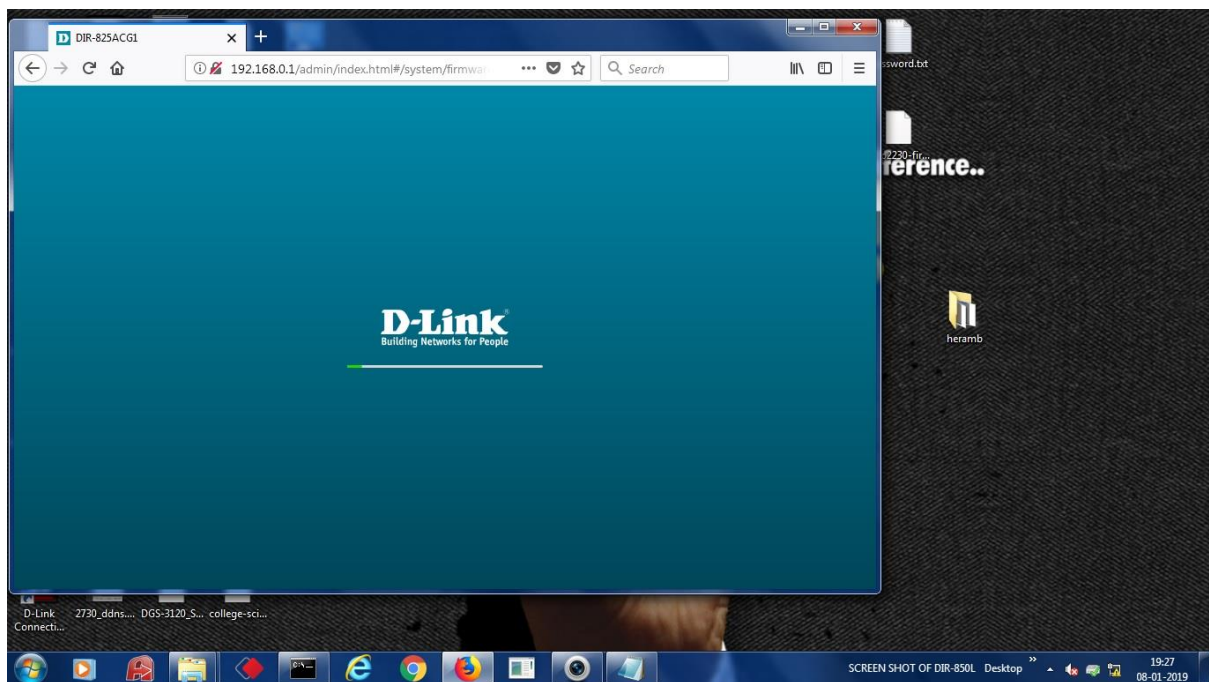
DIR-825ACG1
192.168.0.1/admin/index.html#/system/firmwa
Search
ssword.txt
2230-fir...
erence..
D-Link
Building Networks for People
heramb
D-Link Connecti...
2730_ddns....
DGS-3120_S...
college-sci...
SCREEN SHOT OF DIR-850L
Desktop
19:27
08-01-2019